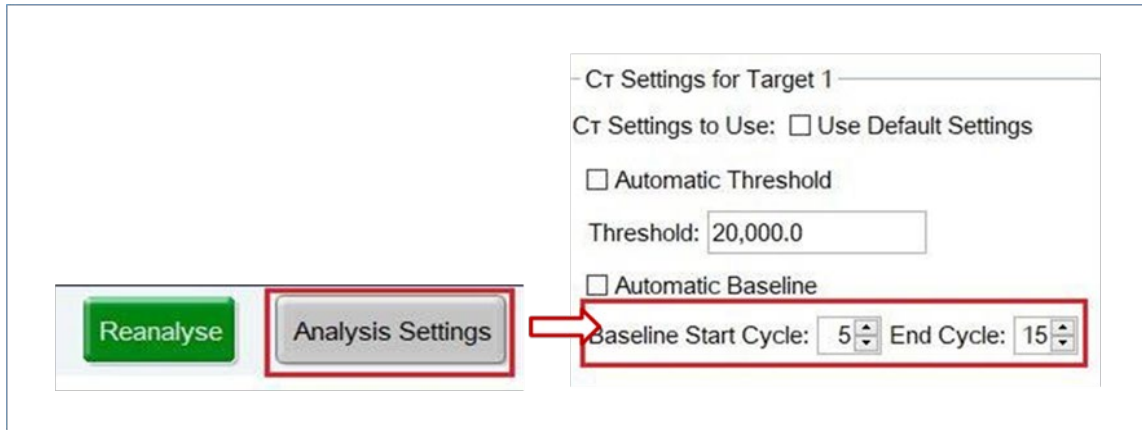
Reanalyse

Analysis Settings

Cт Settings for Target 1

Cт Settings to Use: ☐ Use Default Settings

☐ Automatic Threshold

Threshold: 20,000.0

☐ Automatic Baseline

Baseline Start Cycle: 5 End Cycle: 15